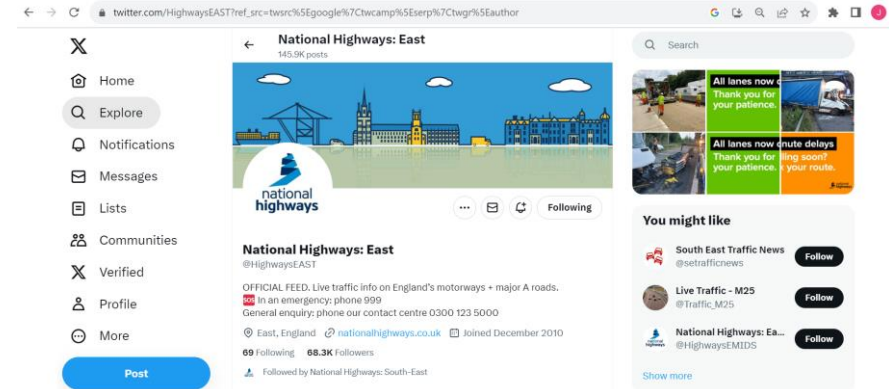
twitter.com/HighwaysEAST?ref_src=twsrc%5Egoogle%7Ctwcamp%5Eserp%7Ctwgr%5Eauthor

Home
Explore
Notifications
Messages
Lists
Communities
Verified
Profile
More
Post

National Highways: East
145.9K posts

national highways

Following

National Highways: East
@HighwaysEAST

OFFICIAL FEED. Live traffic info on England's motorways + major A roads.
SOS In an emergency: phone 999
General enquiry: phone our contact centre 0300 123 5000

East, England nationalhighways.co.uk Joined December 2010

69 Following 68.3K Followers

Followed by National Highways: South-East

Search

All lanes now c
Thank you for
your patience.
All lanes now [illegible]nute delays
Thank you for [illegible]ling soon?
your patience. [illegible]r your route.

You might like

South East Traffic News
@setrafficnews
Follow

Live Traffic - M25
@Traffic_M25
Follow

National Highways: Ea...
@HighwaysEMIDS
Follow

Show more